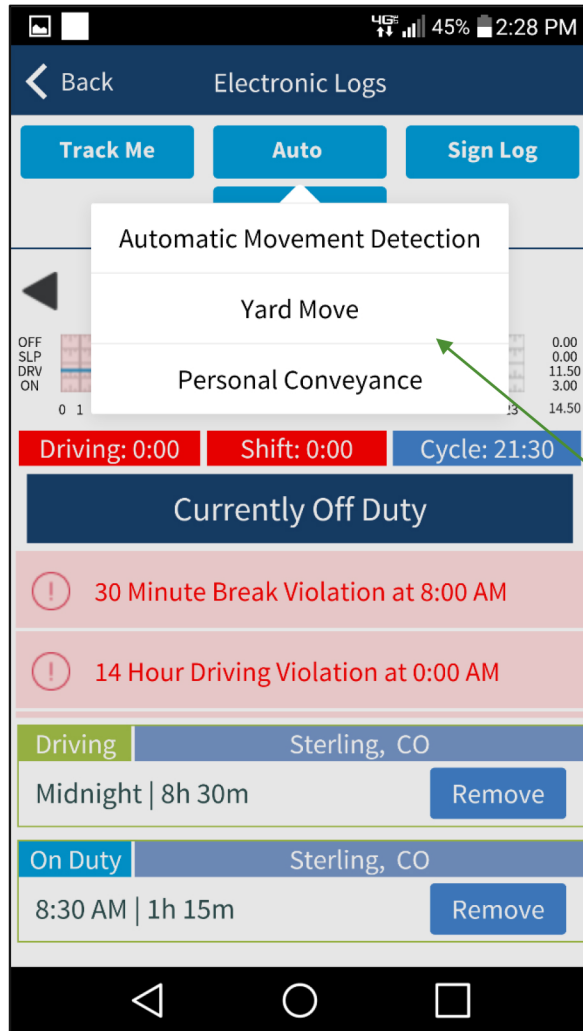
4G 45% 2:28 PM

Back Electronic Logs

Track Me
Auto
Sign Log

Automatic Movement Detection
Yard Move
Personal Conveyance

OFF
SLP
DRV
ON

0 1

0.00
0.00
11.50
3.00
14.50

Driving: 0:00
Shift: 0:00
Cycle: 21:30

Currently Off Duty

30 Minute Break Violation at 8:00 AM

14 Hour Driving Violation at 0:00 AM

Driving Sterling, CO
Midnight | 8h 30m Remove

On Duty Sterling, CO
8:30 AM | 1h 15m Remove